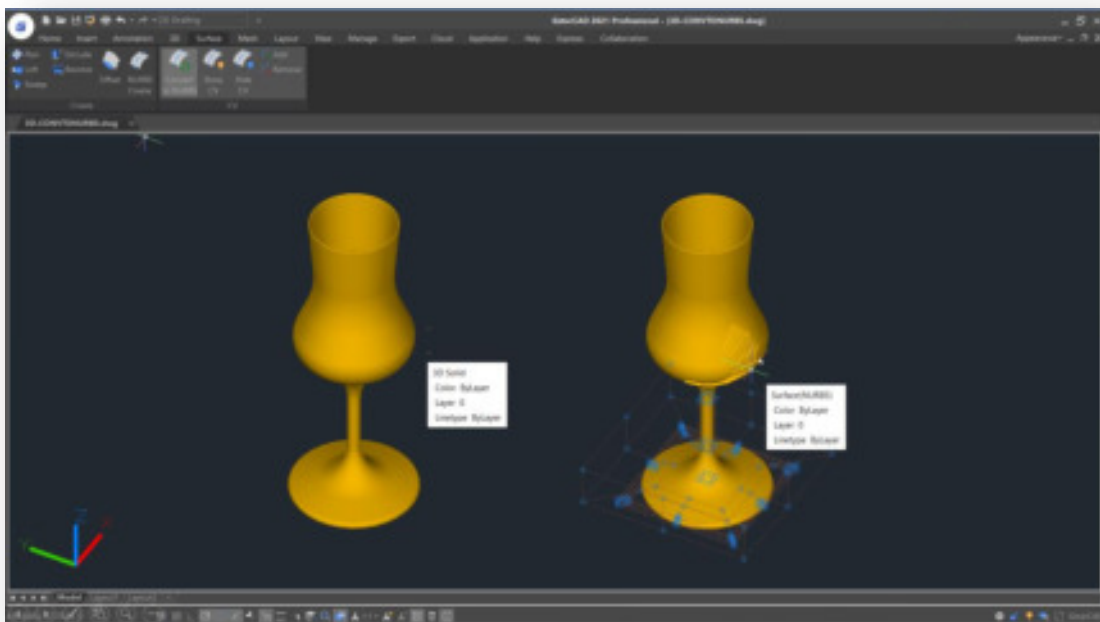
GstarCAD 2021 Professional - [3D-CONVTONURBS.dwg]

Home Insert Annotation 3D Surface Mesh Layout View Manage Export Cloud Application Help Express Collaboration

Appearance

Revolve Extrude Loft Sweep Offset NURBS Create

Convert to NURBS Show CV Hide CV

Add Remove

Create CV

3D-CONVTONURBS.dwg

3D Solid
Color ByLayer
Layer 0
Linetype ByLayer

Surface(NURBS)
Color ByLayer
Layer 0
Linetype ByLayer

Model Layout1 Layout2